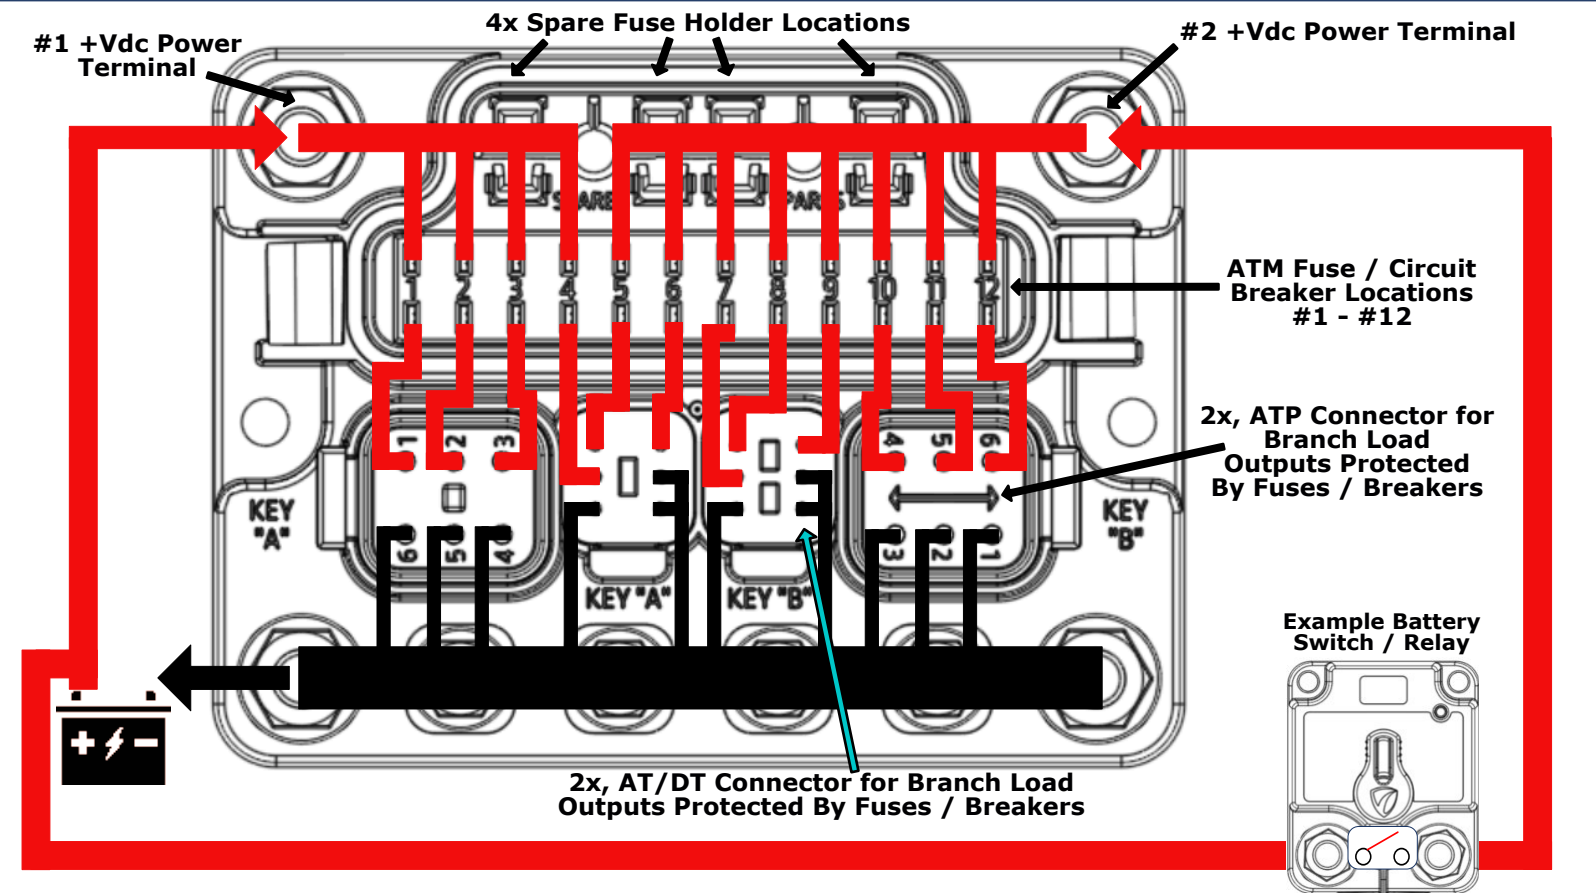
#1 +Vdc Power Terminal

4x Spare Fuse Holder Locations

#2 +Vdc Power Terminal

SPARE

SPARE

1 2 3 4 5 6 7 8 9 10 11 12

ATM Fuse / Circuit Breaker Locations #1 - #12

1 2 3

4 5 6

6 5 4

3 2 1

KEY "A"

KEY "B"

KEY "A"

KEY "B"

2x, ATP Connector for Branch Load Outputs Protected By Fuses / Breakers

Example Battery Switch / Relay

2x, AT/DT Connector for Branch Load Outputs Protected By Fuses / Breakers